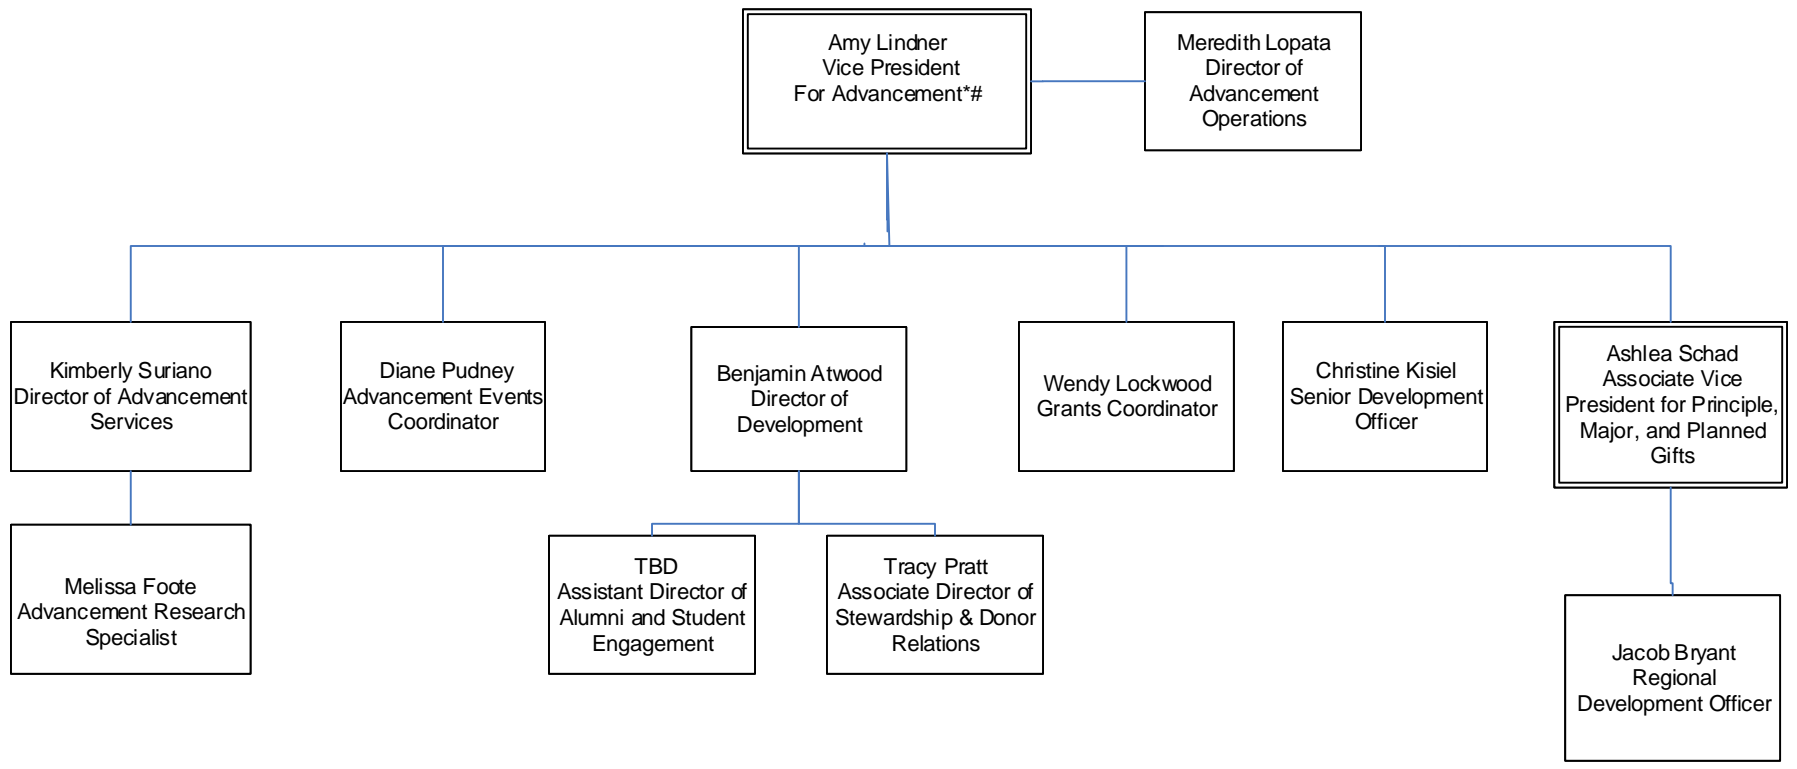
Amy Lindner
Vice President
For Advancement*#

Meredith Lopata
Director of
Advancement
Operations

Kimberly Suriano
Director of Advancement
Services

Diane Pudney
Advancement Events
Coordinator

Benjamin Atwood
Director of
Development

Wendy Lockwood
Grants Coordinator

Christine Kisiel
Senior Development
Officer

Ashlea Schad
Associate Vice
President for Principle,
Major, and Planned
Gifts

Melissa Foote
Advancement Research
Specialist

TBD
Assistant Director of
Alumni and Student
Engagement

Tracy Pratt
Associate Director of
Stewardship & Donor
Relations

Jacob Bryant
Regional
Development Officer